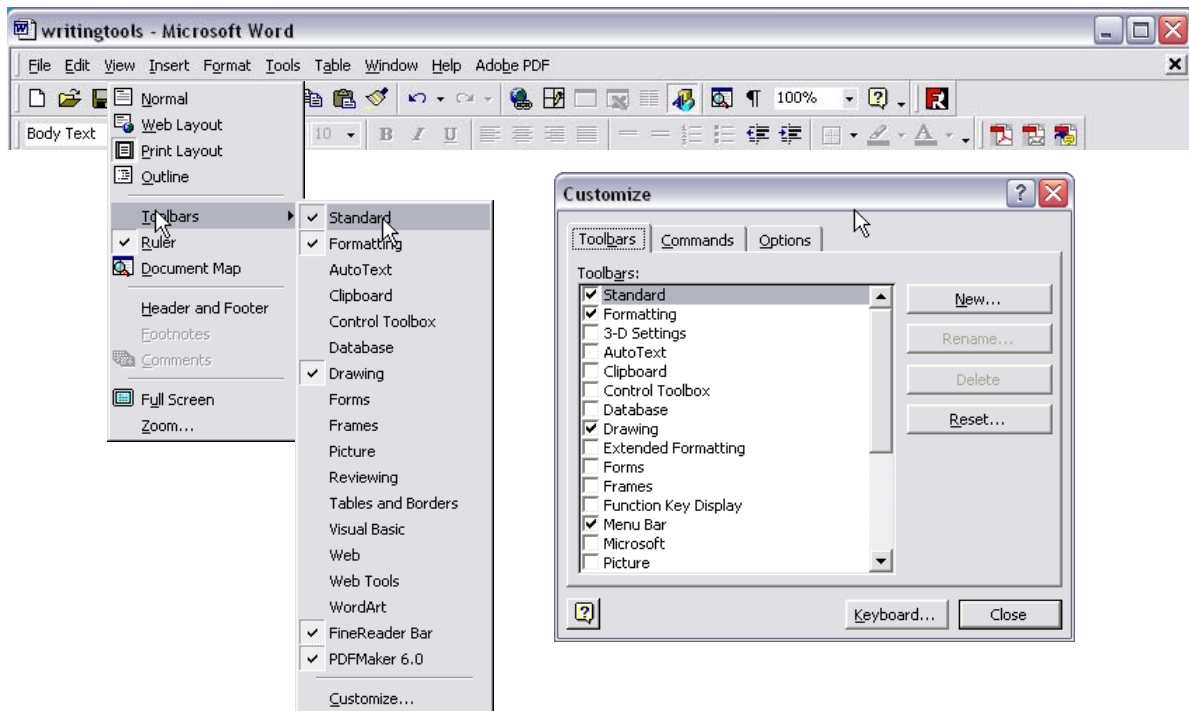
writingtools - Microsoft Word

File Edit View Insert Format Tools Table Window Help Adobe PDF

100%

Body Text

10

B I U

Normal
Web Layout
Print Layout
Outline
Toolbars
Ruler
Document Map
Header and Footer
Footnotes
Comments
Full Screen
Zoom...

Standard
Formatting
AutoText
Clipboard
Control Toolbox
Database
Drawing
Forms
Frames
Picture
Reviewing
Tables and Borders
Visual Basic
Web
Web Tools
WordArt
FineReader Bar
PDFMaker 6.0
Customize...

Customize

Toolbars | Commands | Options

Toolbars:
Standard
Formatting
3-D Settings
AutoText
Clipboard
Control Toolbox
Database
Drawing
Extended Formatting
Forms
Frames
Function Key Display
Menu Bar
Microsoft
Picture

New...
Rename...
Delete
Reset...

Keyboard...
Close